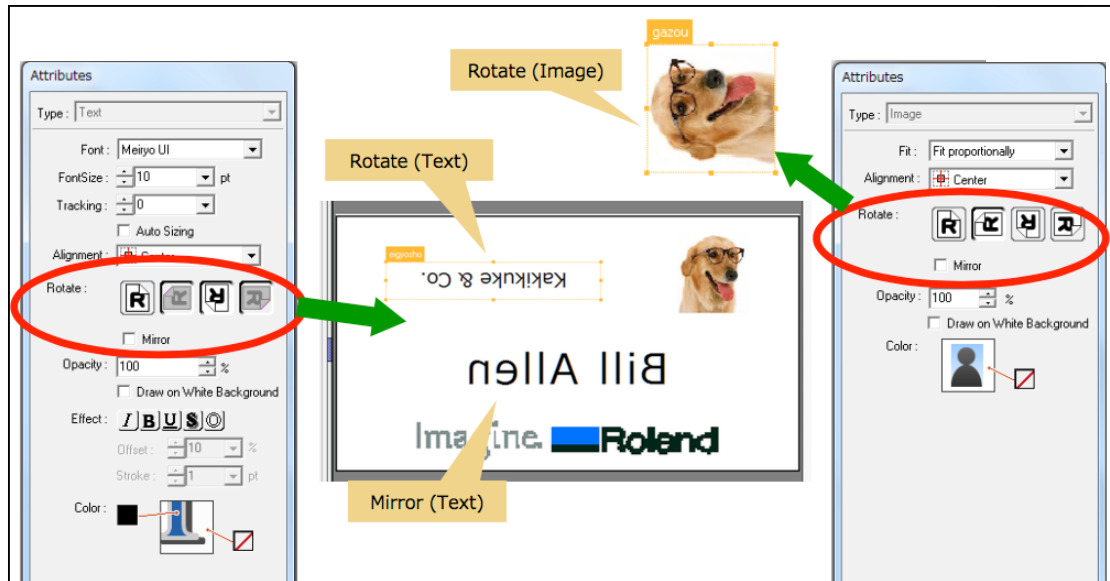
Attributes

Type : Text

Font : Meiryo UI

FontSize : 10 pt

Tracking : 0

Auto Sizing

Alignment : Center

Rotate :

Mirror

Opacity : 100 %

Draw on White Background

Effect : I B U S

Offset : 10 %

Stroke : 1 pt

Color :

Rotate (Image)

gazou

Rotate (Text)

Kakikuke & Co.

Bill Allen

Imagine. Roland

Mirror (Text)

Attributes

Type : Image

Fit : Fit proportionally

Alignment : Center

Rotate :

Mirror

Opacity : 100 %

Draw on White Background

Color :